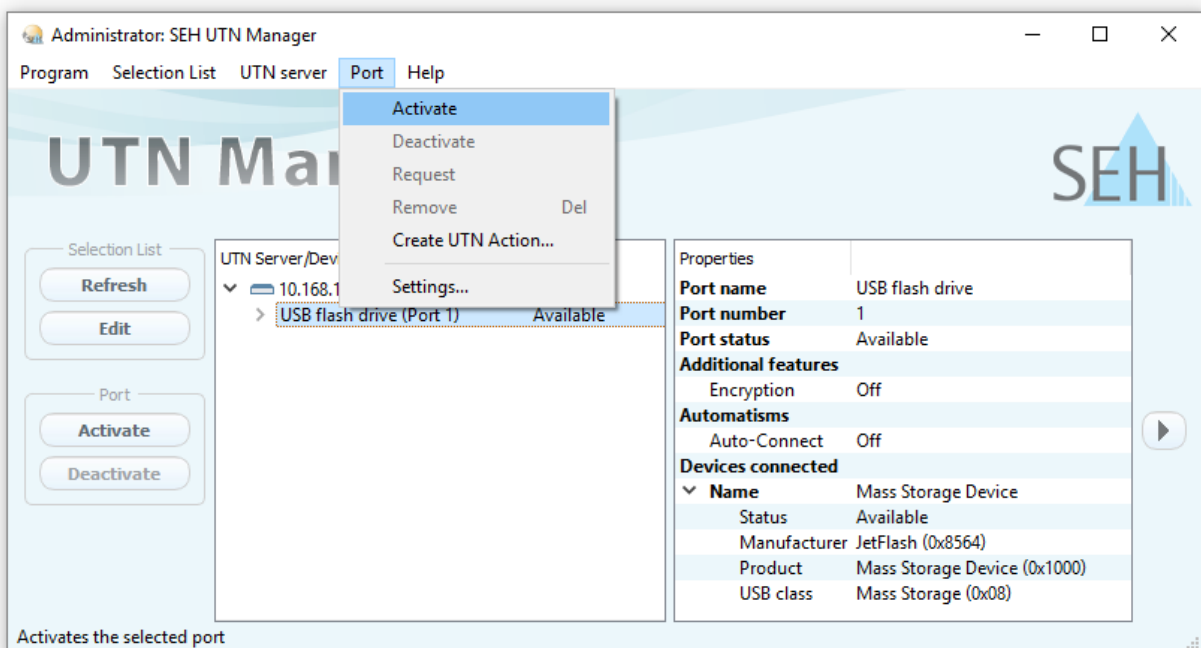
Administrator: SEH UTN Manager

Program Selection List UTN server Port Help

Activate
Deactivate
Request
Remove Del
Create UTN Action...
Settings...

UTN Mar

SEH

Selection List
Refresh
Edit

Port
Activate
Deactivate

UTN Server/Dev
10.168.1
USB flash drive (Port 1) Available

| Properties | |
|---|---|
| Port name | USB flash drive |
| Port number | 1 |
| Port status | Available |
| Additional features | |
| Encryption | Off |
| Automatisms | |
| Auto-Connect | Off |
| Devices connected | |
| Name | Mass Storage Device |
| Status | Available |
| Manufacturer | JetFlash (0x8564) |
| Product | Mass Storage Device (0x1000) |
| USB class | Mass Storage (0x08) |

Activates the selected port